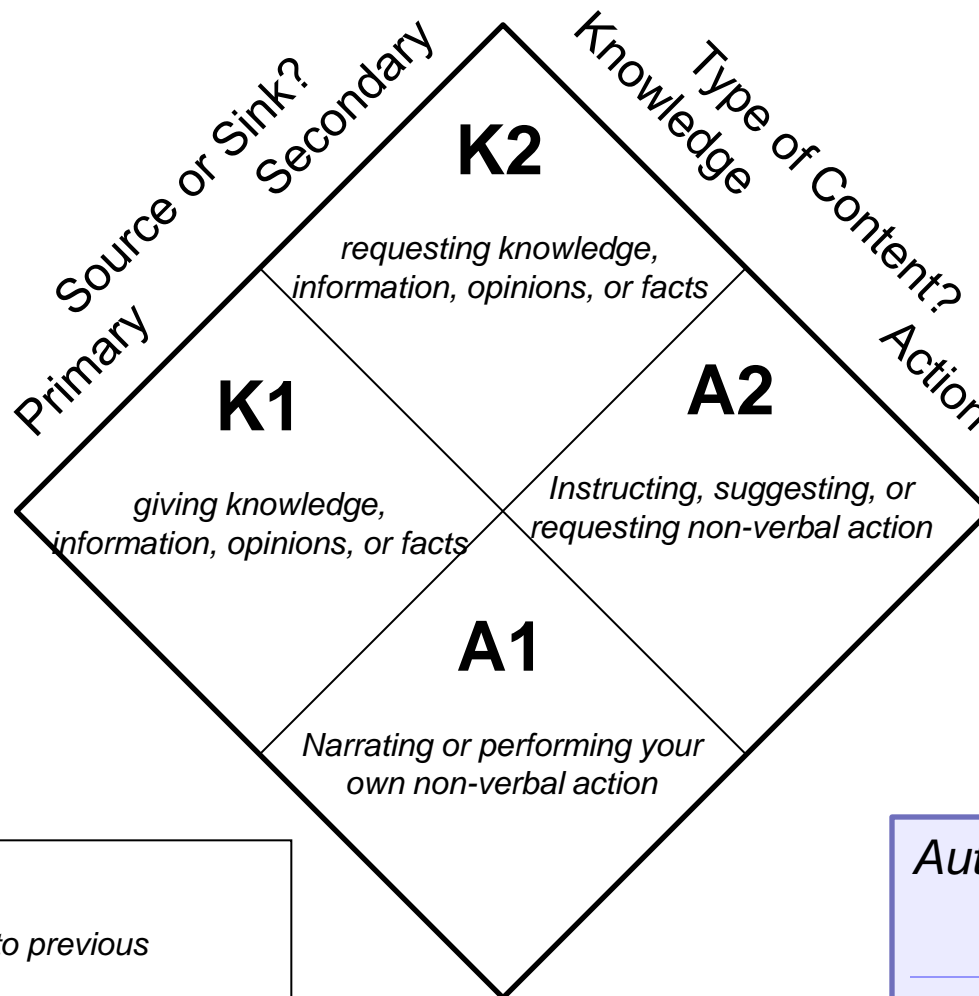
Source or Sink?
Primary
Secondary

Type of Content?
Knowledge
Action

K2
requesting knowledge, information, opinions, or facts

K1
giving knowledge, information, opinions, or facts

A2
Instructing, suggesting, or requesting non-verbal action

A1
Narrating or performing your own non-verbal action

to previous

Aut